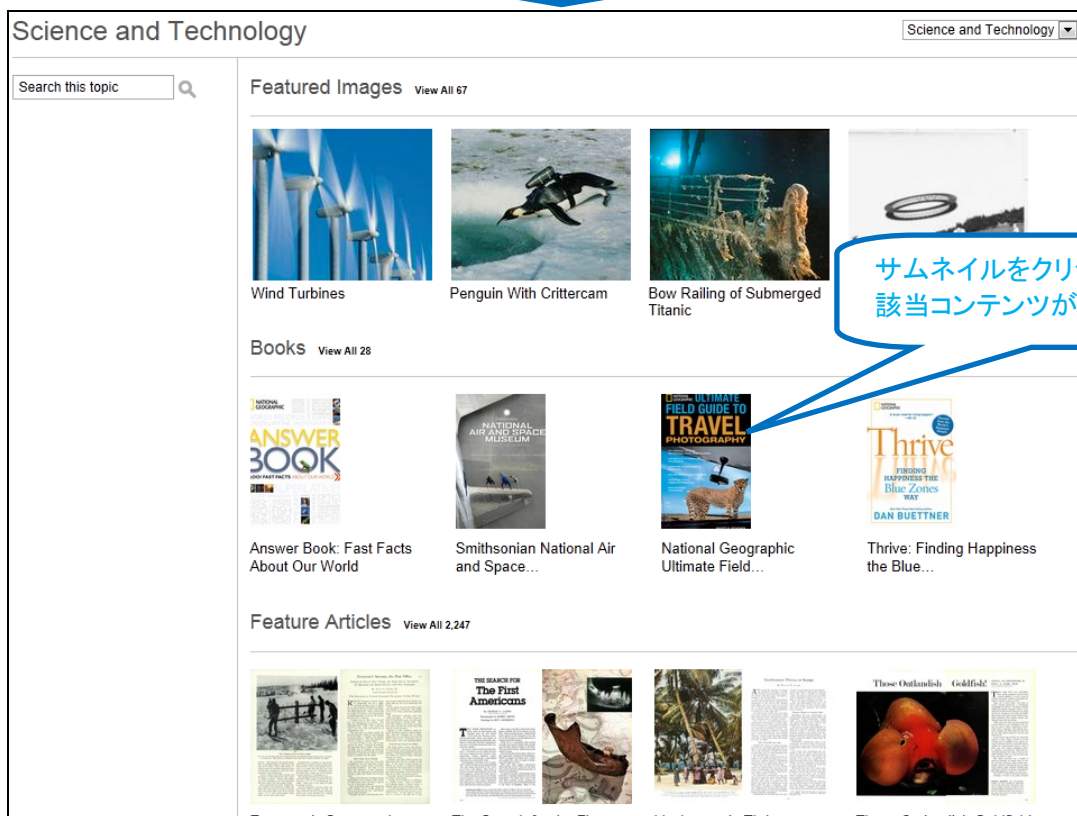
Science and Technology

Science and Technology

Search this topic

Featured Images View All 67

Wind Turbines

Penguin With Crittercam

Bow Railing of Submerged Titanic

サムネイルをクリ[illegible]
該当コンテンツが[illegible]

Books View All 28

NATIONAL GEOGRAPHIC
ANSWER BOOK
1,001 FAST FACTS ABOUT OUR WORLD

NATIONAL AIR AND SPACE MUSEUM

NATIONAL GEOGRAPHIC
ULTIMATE FIELD GUIDE TO TRAVEL PHOTOGRAPHY

NATIONAL GEOGRAPHIC
Thrive
FINDING HAPPINESS THE Blue Zones WAY
DAN BUETTNER

Answer Book: Fast Facts About Our World

Smithsonian National Air and Space...

National Geographic Ultimate Field...

Thrive: Finding Happiness the Blue...

Feature Articles View All 2,247

THE SEARCH FOR The First Americans

Those Outlandish Goldfish!